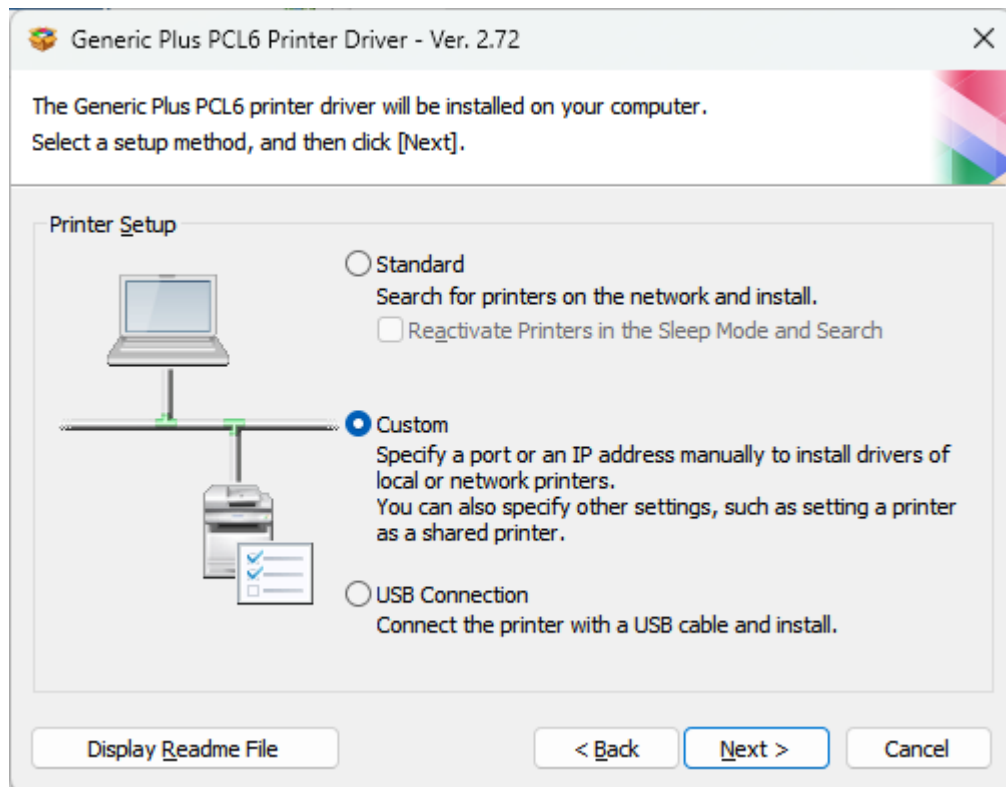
Generic Plus PCL6 Printer Driver - Ver. 2.72

The Generic Plus PCL6 printer driver will be installed on your computer.
Select a setup method, and then click [Next].

Printer Setup

Standard
Search for printers on the network and install.
Reactivate Printers in the Sleep Mode and Search

Custom
Specify a port or an IP address manually to install drivers of local or network printers.
You can also specify other settings, such as setting a printer as a shared printer.

USB Connection
Connect the printer with a USB cable and install.

Display Readme File

< Back

Next >

Cancel